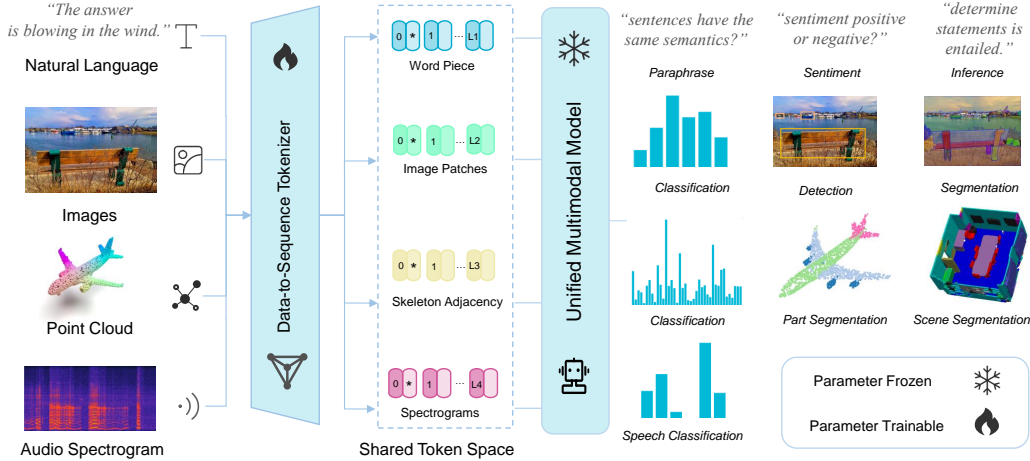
"The answer is blowing in the wind."

Natural Language

Images

Point Cloud

Audio Spectrogram

Data-to-Sequence Tokenizer

0 * 1 ... L1

Word Piece

0 * 1 ... L2

Image Patches

0 * 1 ... L3

Skeleton Adjacency

0 * 1 ... L4

Spectrograms

Shared Token Space

Unified Multimodal Model

"sentences have the same semantics?"

Paraphrase

Classification

"sentiment positive or negative?"

Sentiment

Detection

"determine statements is entailed."

Inference

Segmentation

Classification

Part Segmentation

Scene Segmentation

Speech Classification

Parameter Frozen

Parameter Trainable